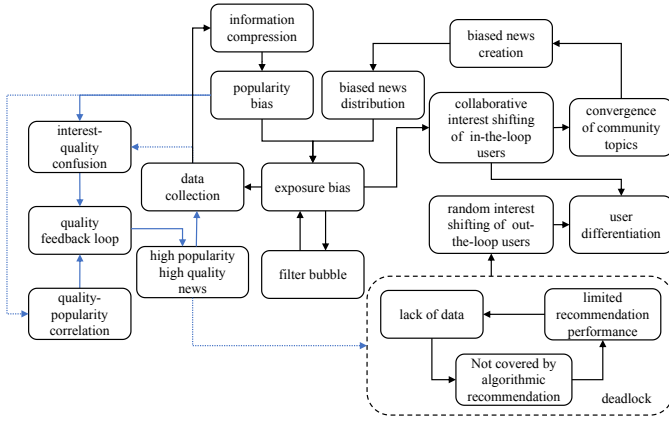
information compression

popularity bias

biased news distribution

biased news creation

collaborative interest shifting of in-the-loop users

convergence of community topics

interest-quality confusion

data collection

exposure bias

quality feedback loop

high popularity high quality news

filter bubble

random interest shifting of out-the-loop users

user differentiation

quality-popularity correlation

lack of data

limited recommendation performance

Not covered by algorithmic recommendation

deadlock